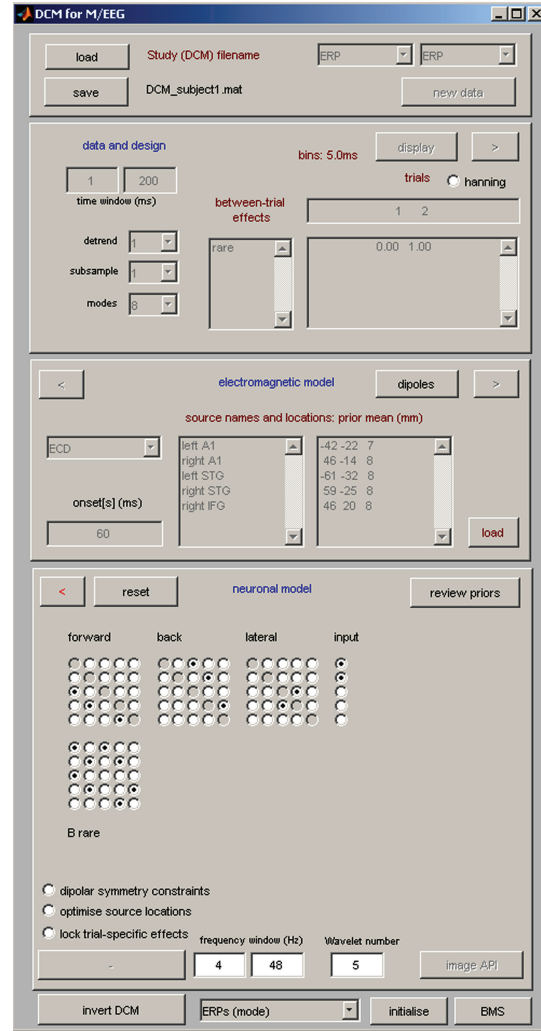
DCM for M/EEG

load
Study (DCM) filename
ERP
ERP
save
DCM_subject1.mat
new data

data and design
bins: 5.0ms
display
>
1
200
time window (ms)
trials
hanning
between-trial effects
1 2
detrend 1
subsample 1
modes 8
rare
0.00 1.00

<
electromagnetic model
dipoles
>
source names and locations: prior mean (mm)
ECD
left A1
right A1
left STG
right STG
right IFG
-42 -22 7
46 -14 8
-61 -32 8
59 -25 8
46 20 8
onset[s] (ms)
60
load

<
reset
neuronal model
review priors
forward
back
lateral
input
B rare

dipolar symmetry constraints
optimise source locations
lock trial-specific effects
frequency window (Hz)
Wavelet number
-
4
48
5
image API

invert DCM
ERPs (mode)
initialise
BMS